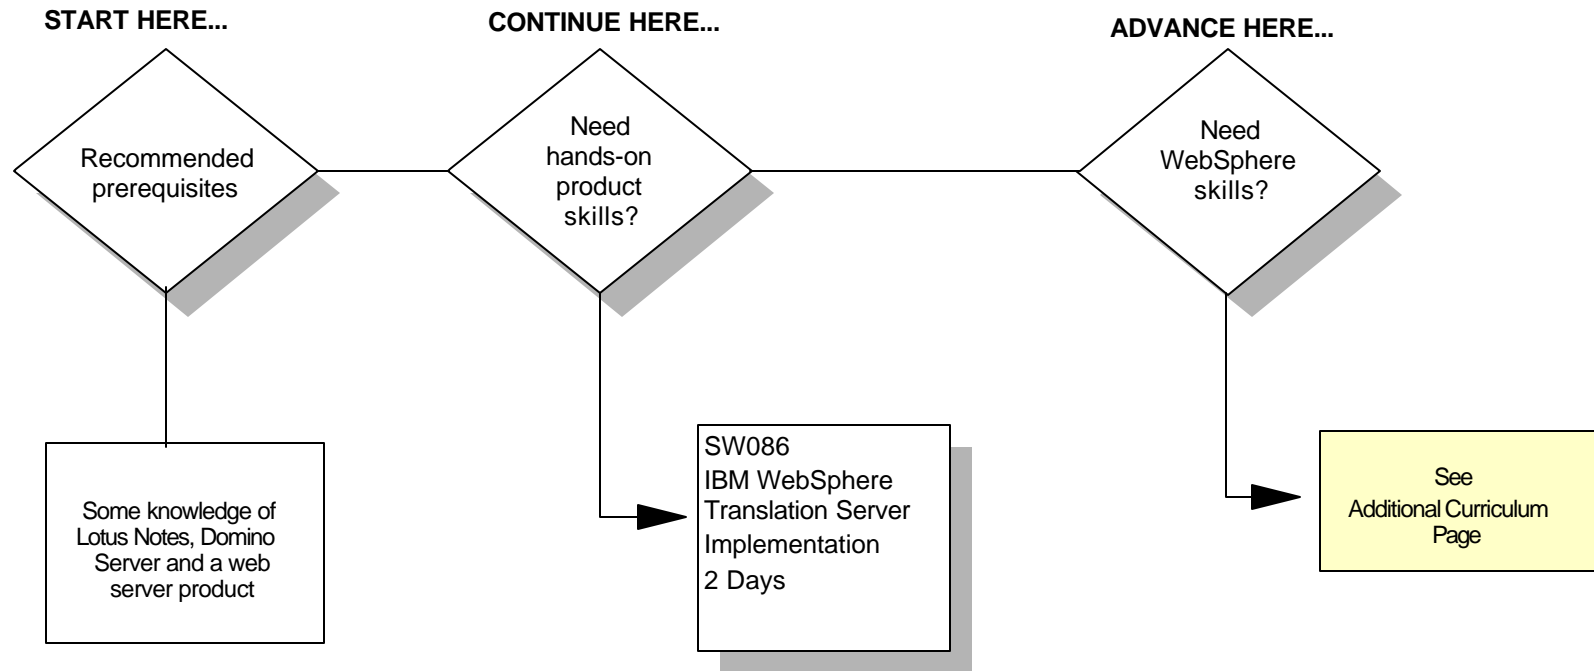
START HERE...

Recommended prerequisites

Some knowledge of Lotus Notes, Domino Server and a web server product

CONTINUE HERE...

Need hands-on product skills?

SW086
IBM WebSphere Translation Server Implementation
2 Days

ADVANCE HERE...

Need WebSphere skills?

See Additional Curriculum Page